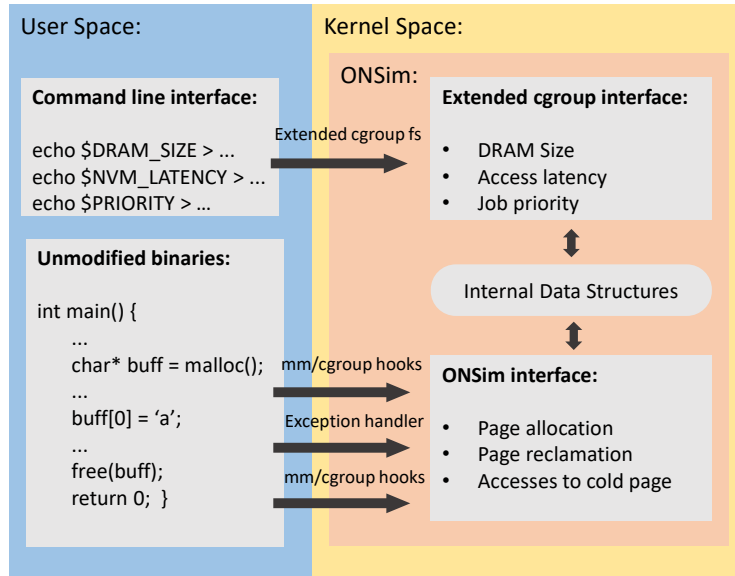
User Space:

Kernel Space:

ONSim:

Command line interface:

echo \$DRAM_SIZE > ...
echo \$NVM_LATENCY > ...
echo \$PRIORITY > ...

Extended cgroup fs

Extended cgroup interface:

- DRAM Size
- Access latency
- Job priority

Unmodified binaries:

int main() {
...
char* buff = malloc();
...
buff[0] = ‘a’;
...
free(buff);
return 0; }

Internal Data Structures

mm/cgroup hooks

Exception handler

mm/cgroup hooks

ONSim interface:

- Page allocation
- Page reclamation
- Accesses to cold page